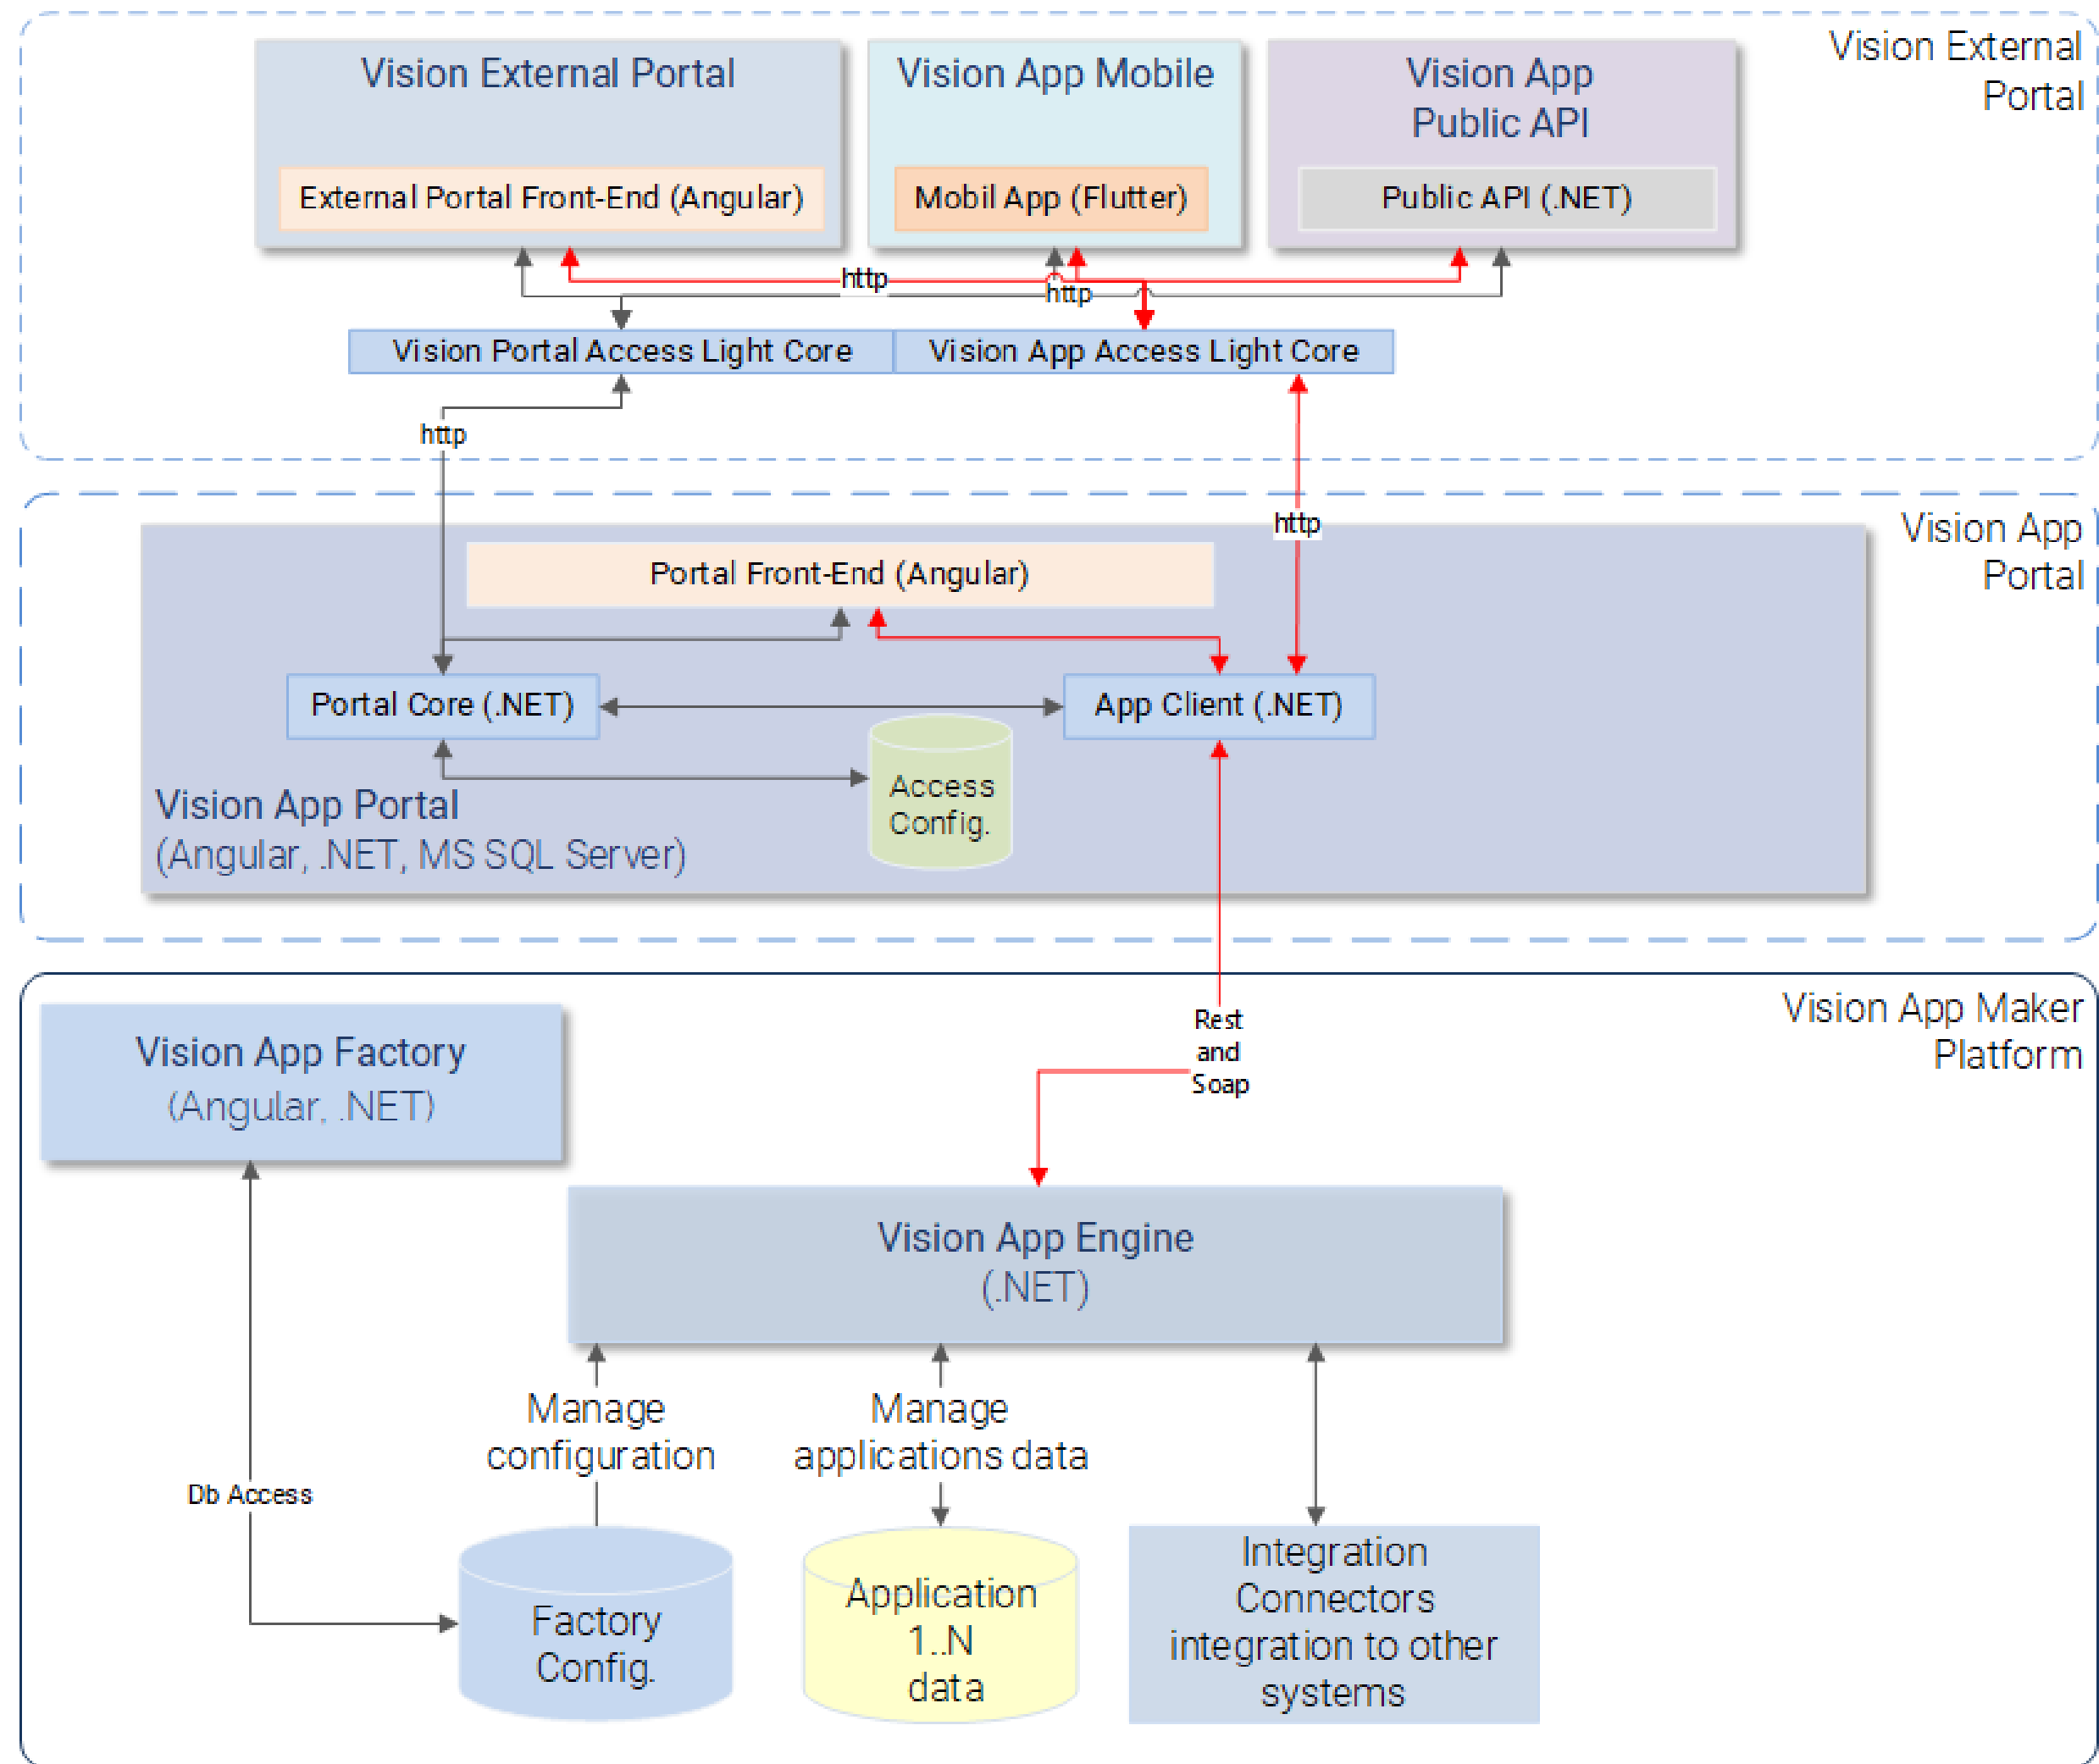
Vision External Portal

Vision External Portal

External Portal Front-End (Angular)

Vision App Mobile

Mobil App (Flutter)

Vision App Public API

Public API (.NET)

http

http

Vision Portal Access Light Core

Vision App Access Light Core

http

http

Vision App Portal

Portal Front-End (Angular)

Portal Core (.NET)

App Client (.NET)

Access Config.

Vision App Portal
(Angular, .NET, MS SQL Server)

Rest and Soap

Vision App Maker Platform

Vision App Factory
(Angular, .NET)

Vision App Engine
(.NET)

Manage configuration

Manage applications data

Db Access

Factory Config.

Application 1..N data

Integration Connectors integration to other systems